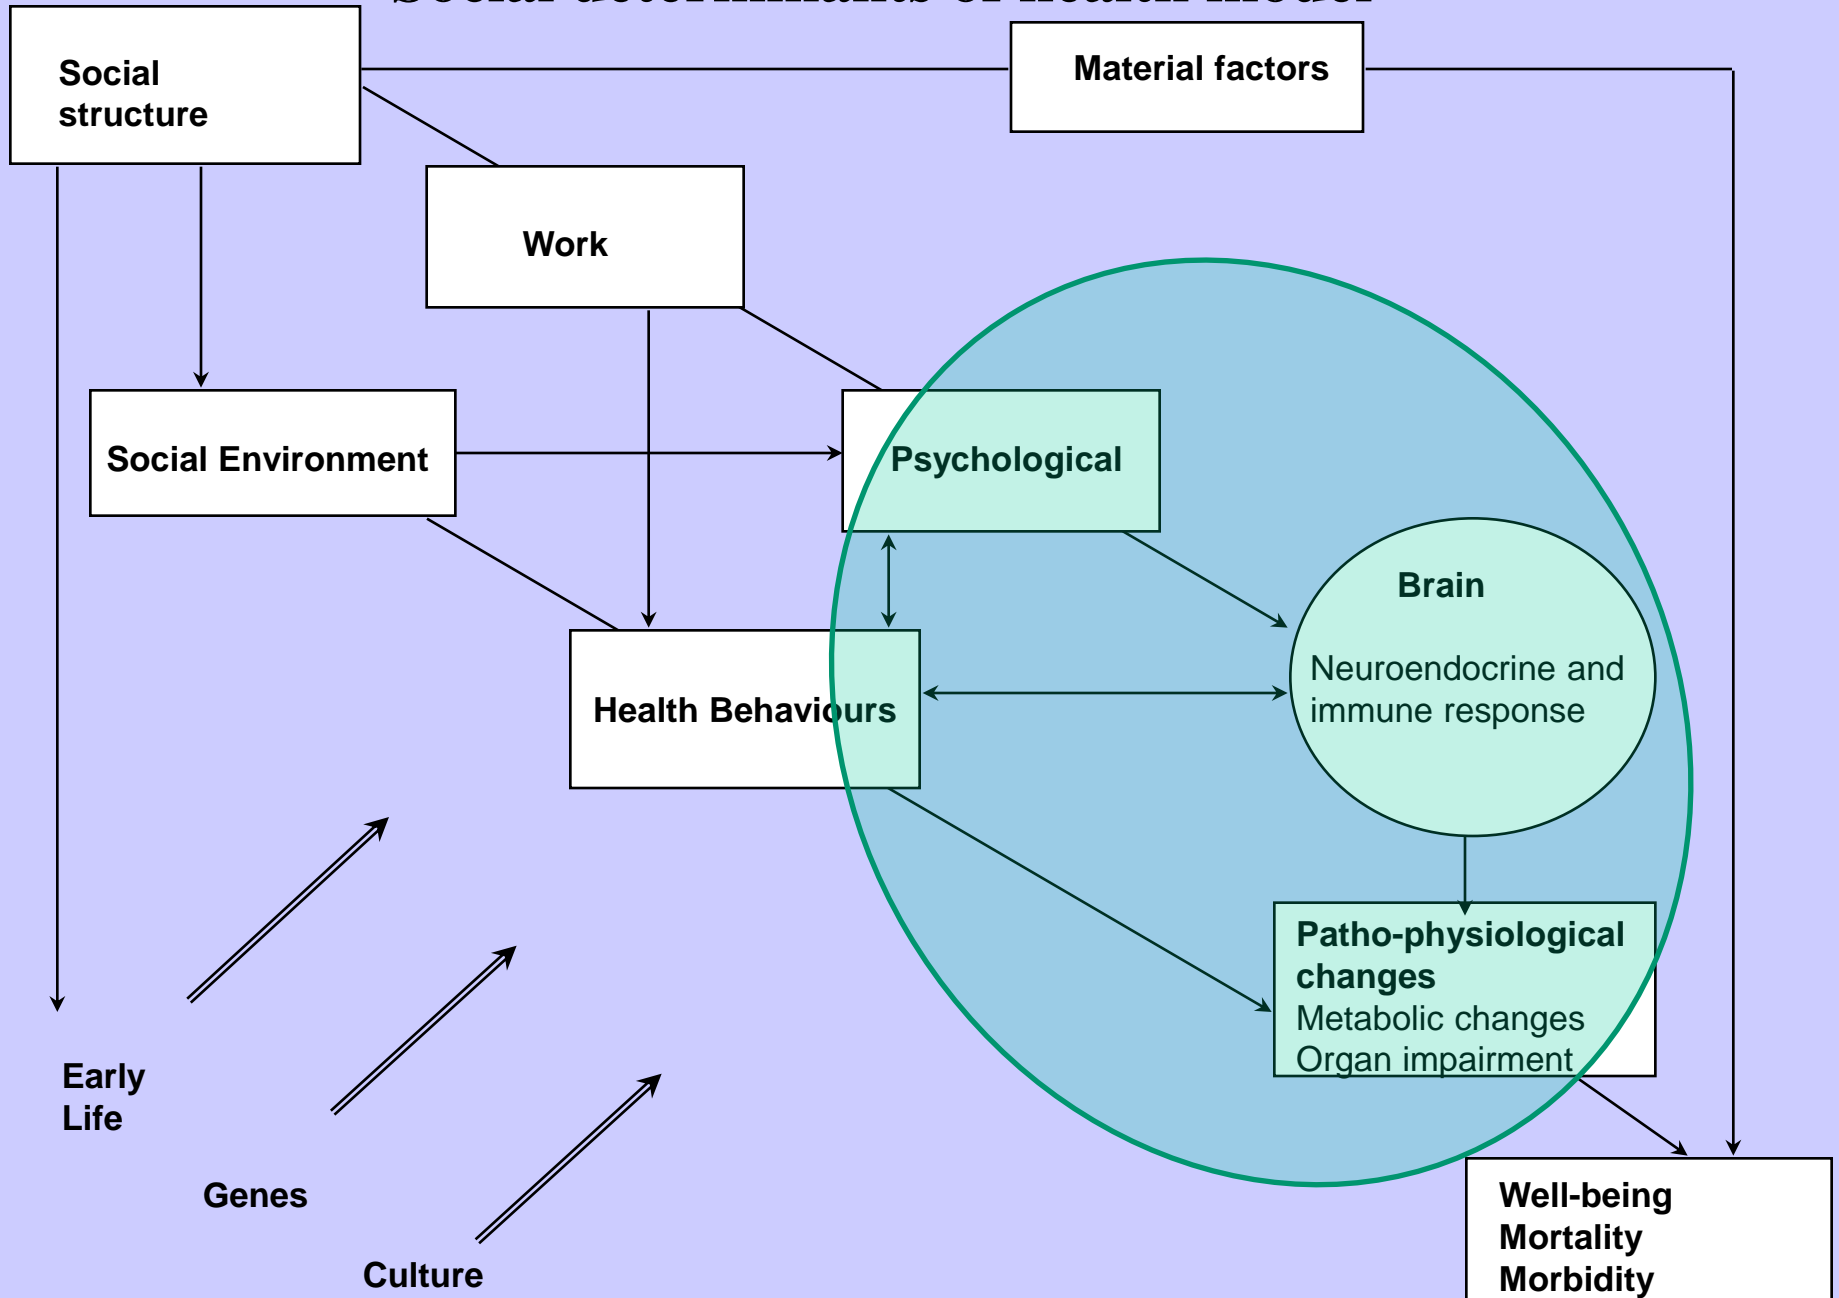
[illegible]

Social structure

Material factors

Work

Social Environment

Psychological

Brain

Neuroendocrine and immune response

Health Behaviours

Patho-physiological changes
Metabolic changes
Organ impairment

Early Life

Genes

Culture

Well-being
Mortality
Morbidity